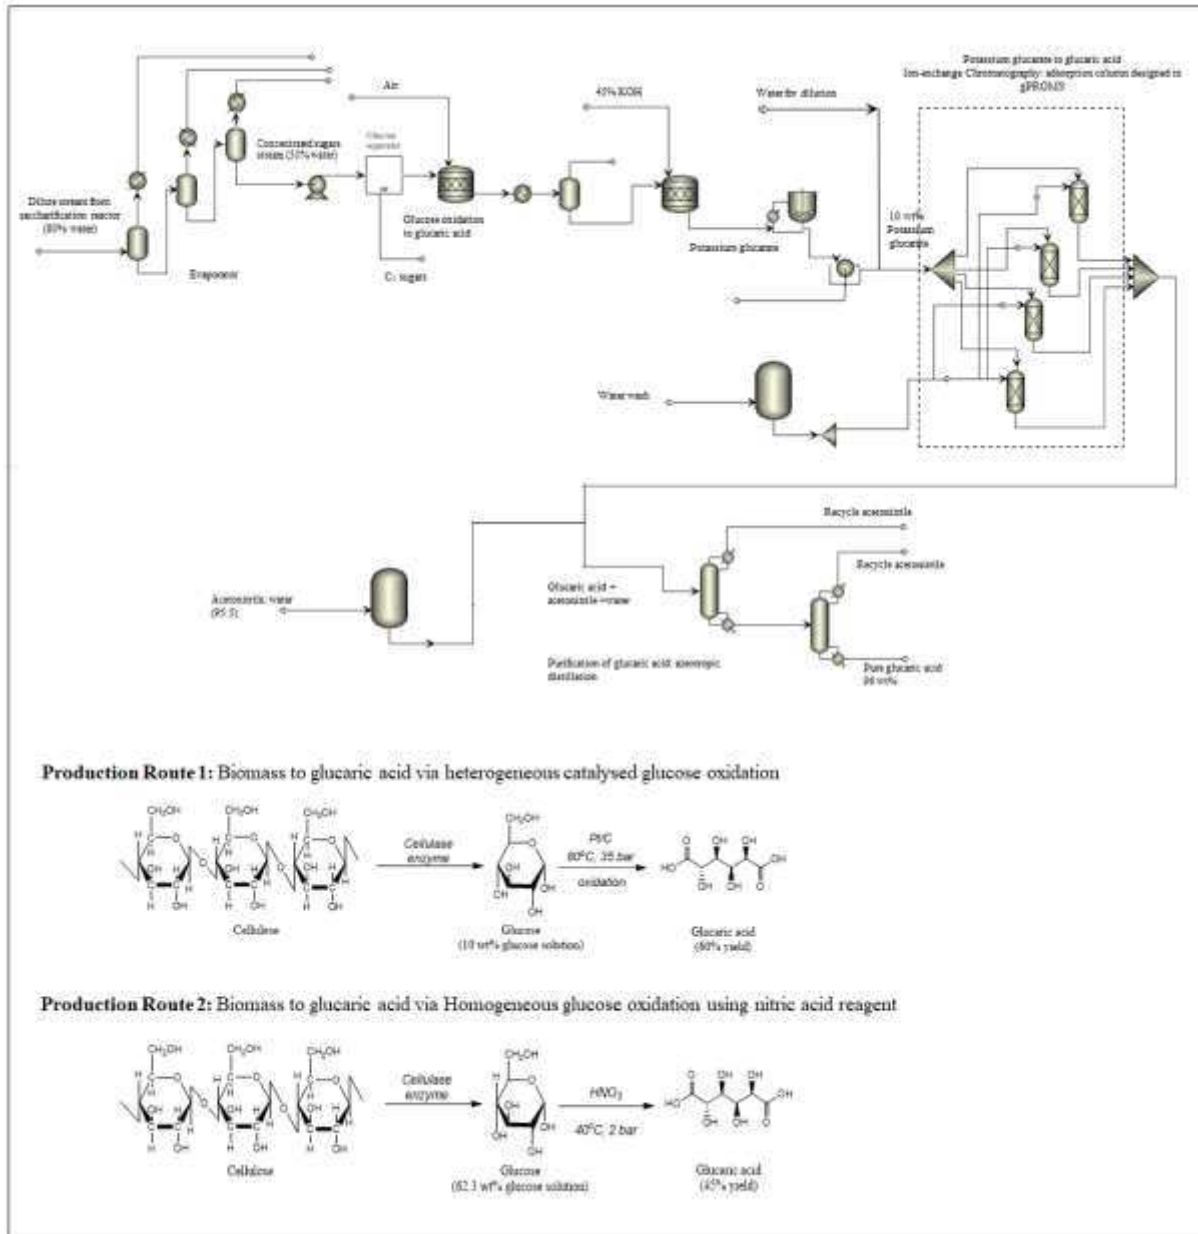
Potassium glucarate to glucaric acid
Ion-exchange Chromatography: adsorption column designed in gPROMS

Air

45% KOH

Water for dilution

Concentrated sugars stream (50% water)

Dilute stream from saccharification reactor (80% water)

Glucose separator

Glucose oxidation to glucaric acid

$C_5$ sugars

Evaporator

Potassium glucarate

10 wt% Potassium glucarate

Water wash

Recycle acetonitrile

Recycle acetonitrile

Acetonitrile: water (95:5)

Glucaric acid + acetonitrile+water

Purification of glucaric acid: azeotropic distillation

Pure glucaric acid 98 wt%

**Production Route 1:** Biomass to glucaric acid via heterogeneous catalysed glucose oxidation

Cellulase enzyme

Pt/C
80°C, 35 bar
oxidation

Cellulose

Glucose
(10 wt% glucose solution)

Glucaric acid
(60% yield)

**Production Route 2:** Biomass to glucaric acid via Homogeneous glucose oxidation using nitric acid reagent

Cellulase enzyme

$HNO_3$
40°C, 2 bar

Cellulose

Glucose
(82.3 wt% glucose solution)

Glucaric acid
(45% yield)